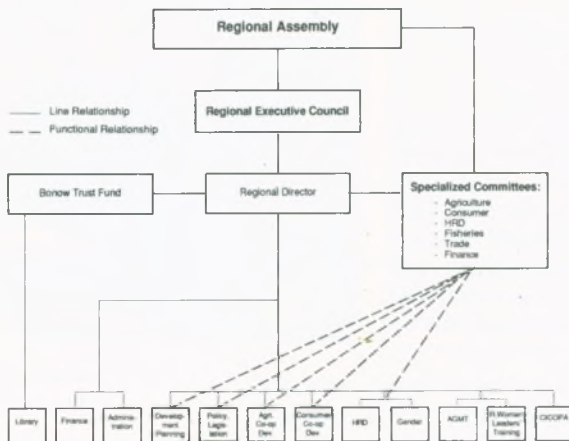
Regional Assembly

Line Relationship
Functional Relationship

Regional Executive Council

Bonow Trust Fund

Regional Director

Specialized Committees:
- Agriculture
- Consumer
- HRD
- Fisheries
- Trade
- Finance

Library

Finance

Administration

Development Planning

Policy Legislation

Agri. Co-op Dev

Consumer Co-op Dev

HRD

Gender

ACMT

R.Women's Leaders Training

CICOPA